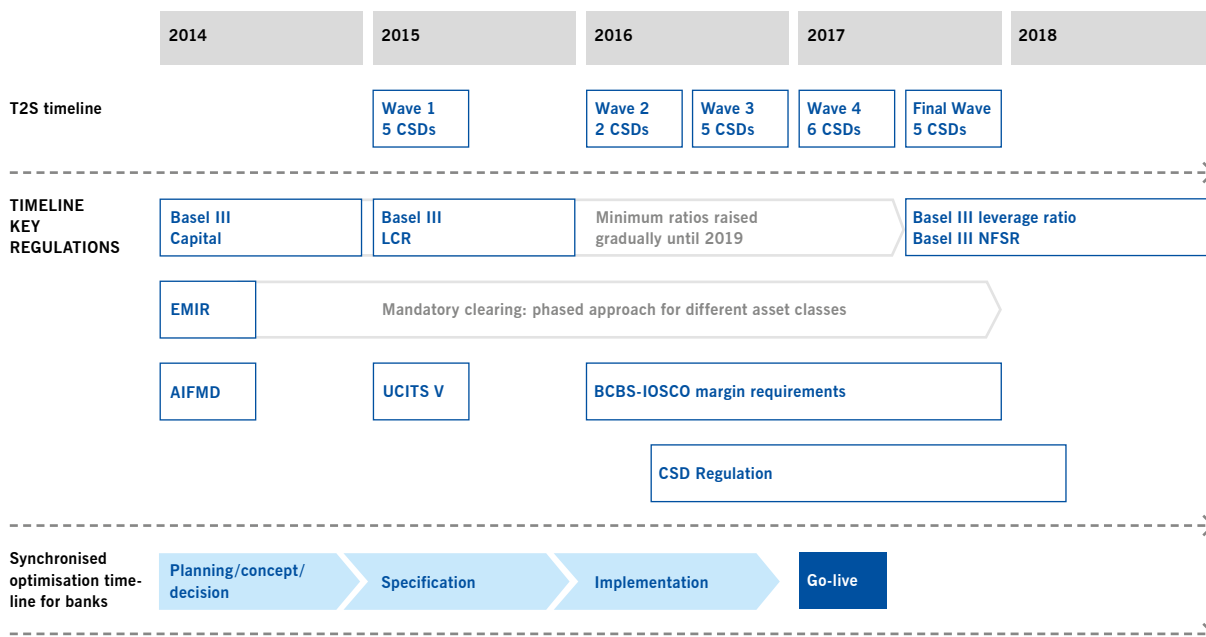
2014
2015
2016
2017
2018

T2S timeline

Wave 1
5 CSDs

Wave 2
2 CSDs

Wave 3
5 CSDs

Wave 4
6 CSDs

Final Wave
5 CSDs

TIMELINE KEY REGULATIONS

Basel III
Capital

Basel III
LCR

Minimum ratios raised gradually until 2019

Basel III leverage ratio
Basel III NFSR

EMIR

Mandatory clearing: phased approach for different asset classes

AIFMD

UCITS V

BCBS-IOSCO margin requirements

CSD Regulation

Synchronised optimisation timeline for banks

Planning/concept/ decision

Specification

Implementation

Go-live